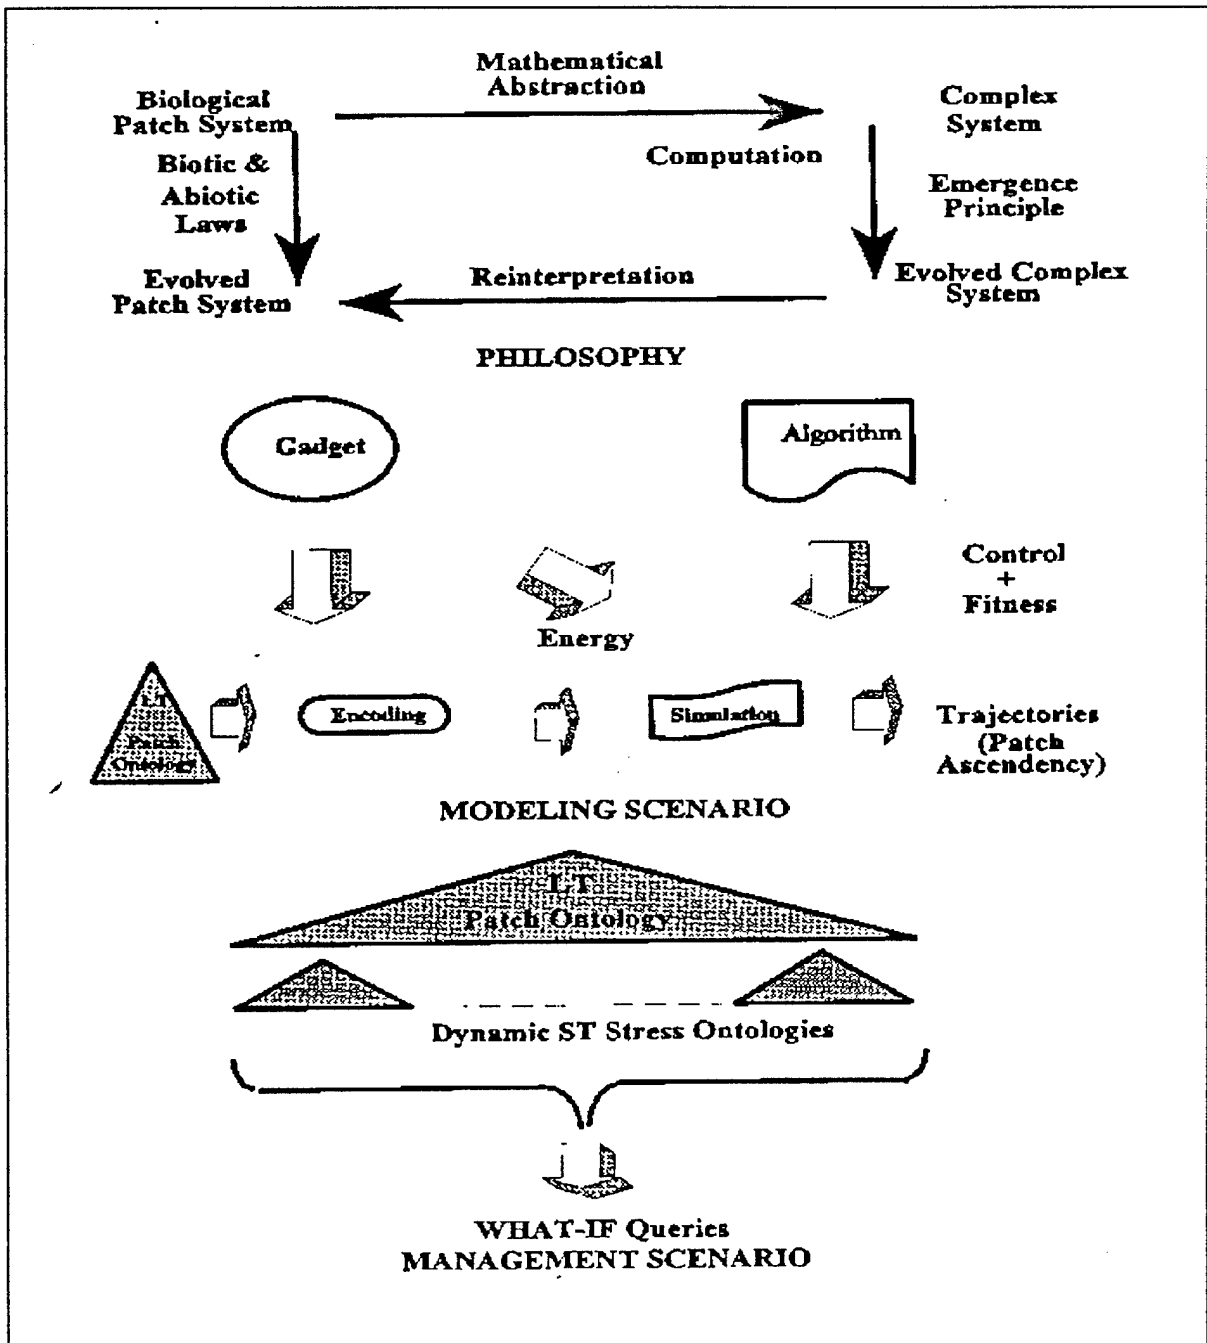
Mathematical Abstraction

Biological Patch System

Complex System

Biotic & Abiotic Laws

Computation

Emergence Principle

Evolved Patch System

Reinterpretation

Evolved Complex System

PHILOSOPHY

Gadget

Algorithm

Control + Fitness

Energy

LT Patch Ontology

Encoding

Simulation

Trajectories (Patch Ascendency)

MODELING SCENARIO

LT Patch Ontology

Dynamic ST Stress Ontologies

WHAT-IF Queries
MANAGEMENT SCENARIO